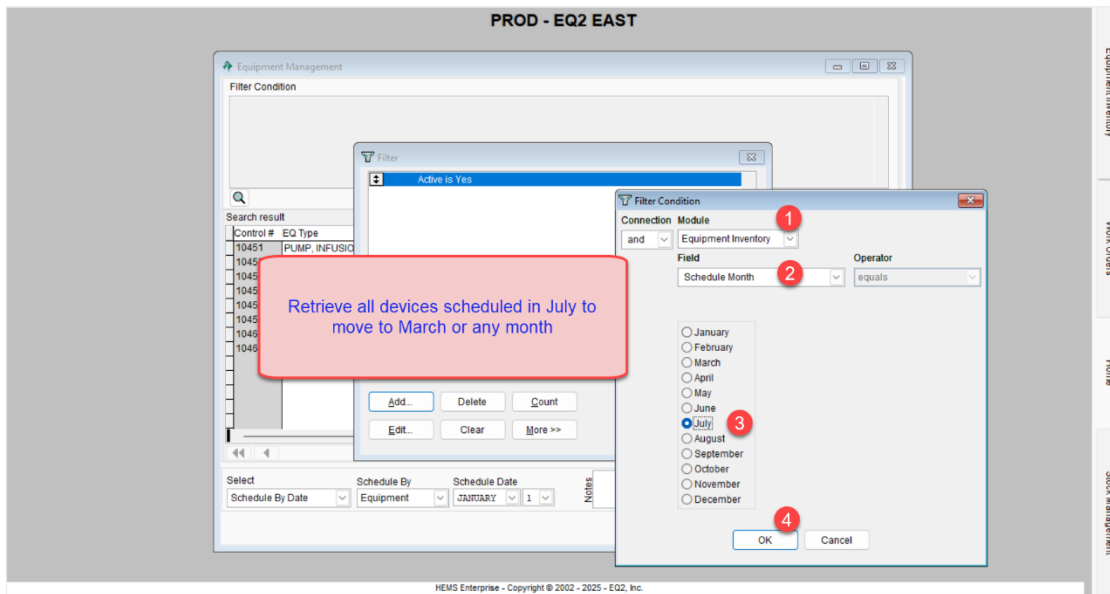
PROD - EQ2 EAST

Equipment Management

Filter Condition

Search result

| Control # | EQ Type |
|---|---|
| 10451 | PUMP, INFUSIO |
| 1045 | |
| 1045 | |
| 1045 | |
| 1045 | |
| 1045 | |
| 1046 | |
| 1046 | |

Select
Schedule By Date
Schedule By
Equipment
Schedule Date
JANUARY 1
Notes

Filter

Active is Yes

Add... Delete Count
Edit... Clear More >>

Retrieve all devices scheduled in July to move to March or any month

Filter Condition

Connection
and
Module
Equipment Inventory
1
Field
Schedule Month
2
Operator
equals

January
February
March
April
May
June
July
3
August
September
October
November
December

4
OK Cancel

Equipment Inventory
Work Orders
Home
Stock Management

HEMS Enterprise - Copyright © 2002 - 2025 - EQ2, Inc.